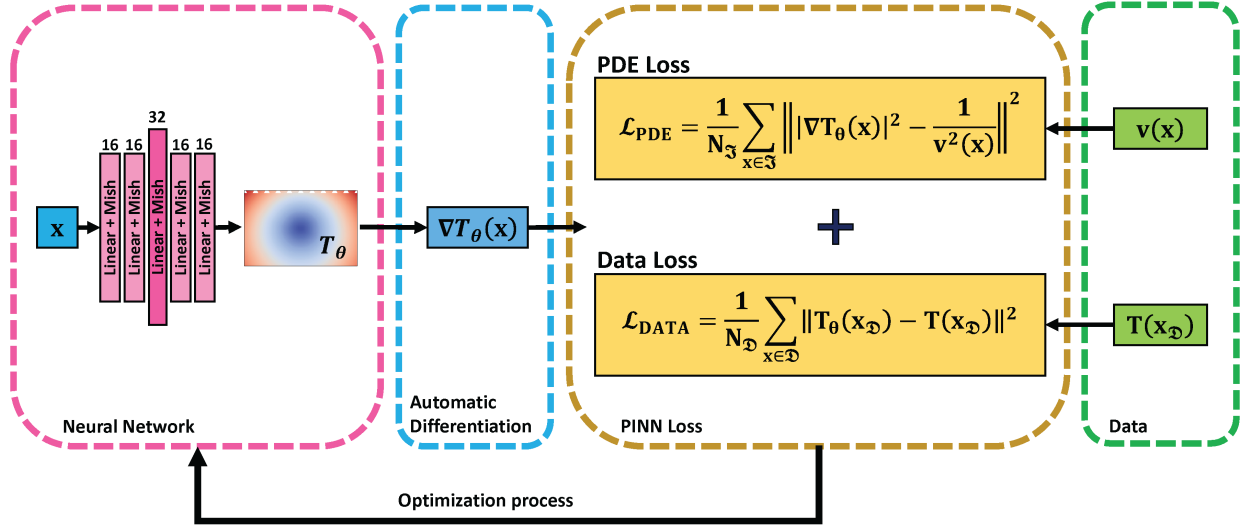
$\mathbf{x}$

16 16 32 16 16

Linear + Mish

Linear + Mish

Linear + Mish

Linear + Mish

Linear + Mish

$T_\theta$

Neural Network

$\nabla T_\theta(\mathbf{x})$

Automatic Differentiation

PDE Loss

$\mathcal{L}_{\mathrm{PDE}} = \frac{1}{N_{\mathfrak{J}}} \sum_{x \in \mathfrak{J}} \left\| |\nabla T_\theta(x)|^2 - \frac{1}{v^2(x)} \right\|^2$

+

Data Loss

$\mathcal{L}_{\mathrm{DATA}} = \frac{1}{N_{\mathfrak{D}}} \sum_{x \in \mathfrak{D}} \| T_\theta(x_{\mathfrak{D}}) - T(x_{\mathfrak{D}}) \|^2$

PINN Loss

$v(x)$

$T(x_{\mathfrak{D}})$

Data

Optimization process